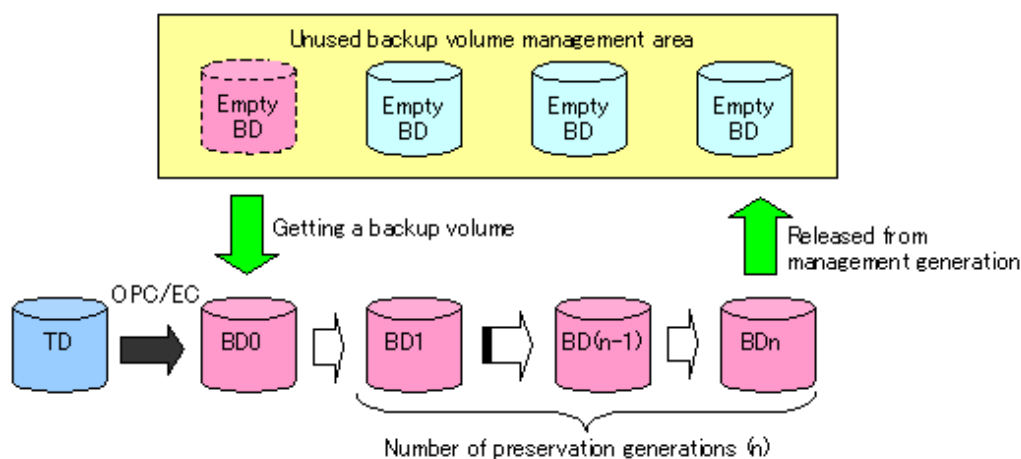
Unused backup volume management area

Empty BD

Empty BD

Empty BD

Empty BD

Getting a backup volume

Released from management generation

OPC/EC

TD

BD0

BD1

BD(n-1)

BDn

Number of preservation generations (n)